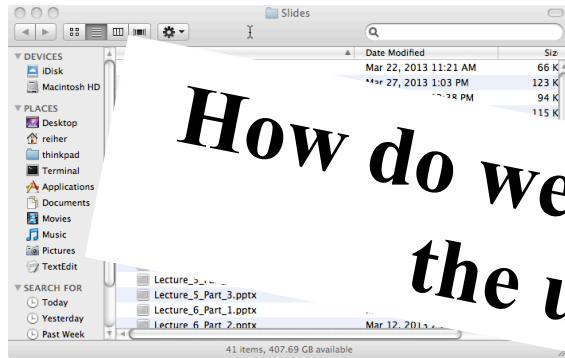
Slides

DEVICES
iDisk
Macintosh HD

PLACES
Desktop
reiher
thinkpad
Terminal
Applications
Documents
Movies
Music
Pictures
TextEdit

SEARCH FOR
Today
Yesterday
Past Week

| | Date Modified | Size |
|---|---|---|
| | Mar 22, 2013 11:21 AM | 66 K |
| | Mar 27, 2013 1:03 PM | 123 K |
| | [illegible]:38 PM | 94 K |
| | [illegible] | 115 K |
| Lecture_5_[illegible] | | |
| Lecture_5_Part_3.pptx | | |
| Lecture_6_Part_1.pptx | | |
| Lecture_6_Part_2.pptx | Mar 12, 2013 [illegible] | |

41 items, 407.69 GB available

How do we
the u